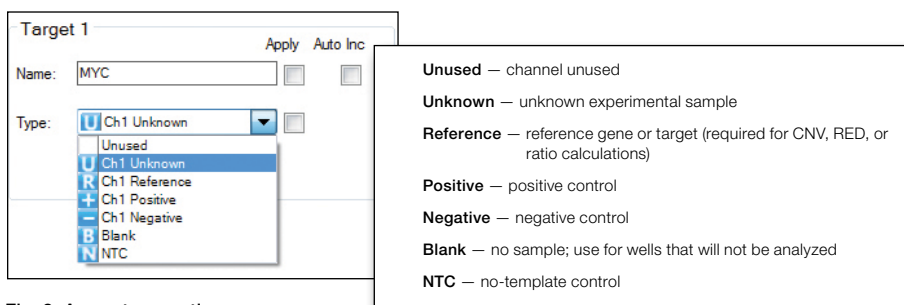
Target 1

Apply Auto Inc

Name: MYC

Type: U Ch1 Unknown

Unused
U Ch1 Unknown
R Ch1 Reference
+ Ch1 Positive
− Ch1 Negative
B Blank
N NTC

Unused — channel unused

Unknown — unknown experimental sample

Reference — reference gene or target (required for CNV, RED, or ratio calculations)

Positive — positive control

Negative — negative control

Blank — no sample; use for wells that will not be analyzed

NTC — no-template control

Fig. 3. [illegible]